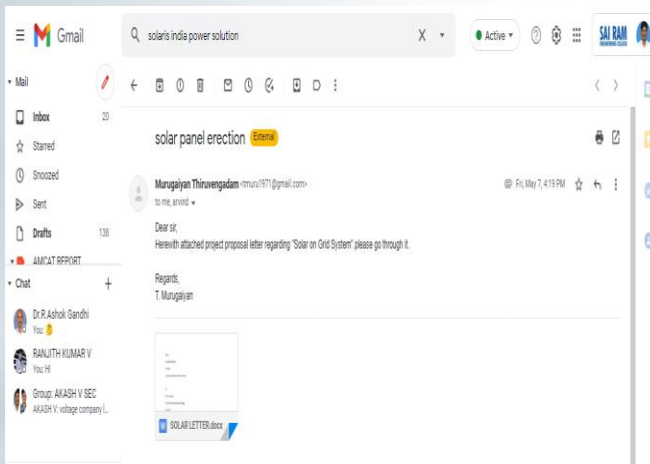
Gmail

solaris india power solution

Active

SAI RAM ENGINEERING COLLEGE

Mail

Inbox 20

Starred

Snoozed

Sent

Drafts 138

AMCAT REPORT

Chat

Dr.R.Ashok Gandhi
You:

RANJITH KUMAR V
You: Hi

Group: AKASH V SEC
AKASH V: voltage company l...

solar panel erection External

Murugaiyan Thiruvengadam <tmuru1971@gmail.com>
to me, arvind

Fri, May 7, 4:19 PM

Dear sir,
Herewith attached project proposal letter regarding "Solar on Grid System" please go through it.

Regards,
T. Murugaiyan

SOLAR LETTER.docx